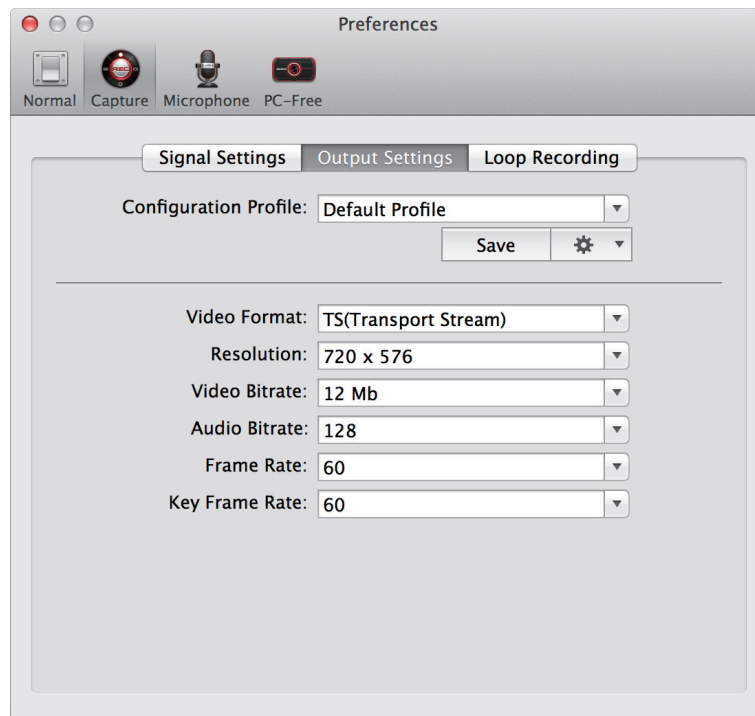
Preferences

Normal Capture Microphone PC-Free

Signal Settings Output Settings Loop Recording

Configuration Profile: Default Profile

Save

Video Format: TS(Transport Stream)

Resolution: 720 x 576

Video Bitrate: 12 Mb

Audio Bitrate: 128

Frame Rate: 60

Key Frame Rate: 60